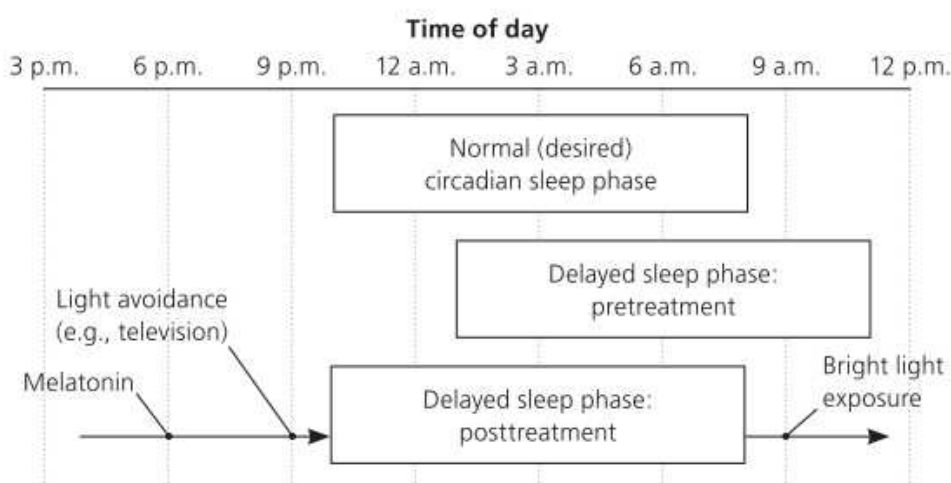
Time of day

3 p.m. 6 p.m. 9 p.m. 12 a.m. 3 a.m. 6 a.m. 9 a.m. 12 p.m.

Normal (desired) circadian sleep phase

Delayed sleep phase: pretreatment

Light avoidance (e.g., television)

Melatonin

Delayed sleep phase: posttreatment

Bright light exposure